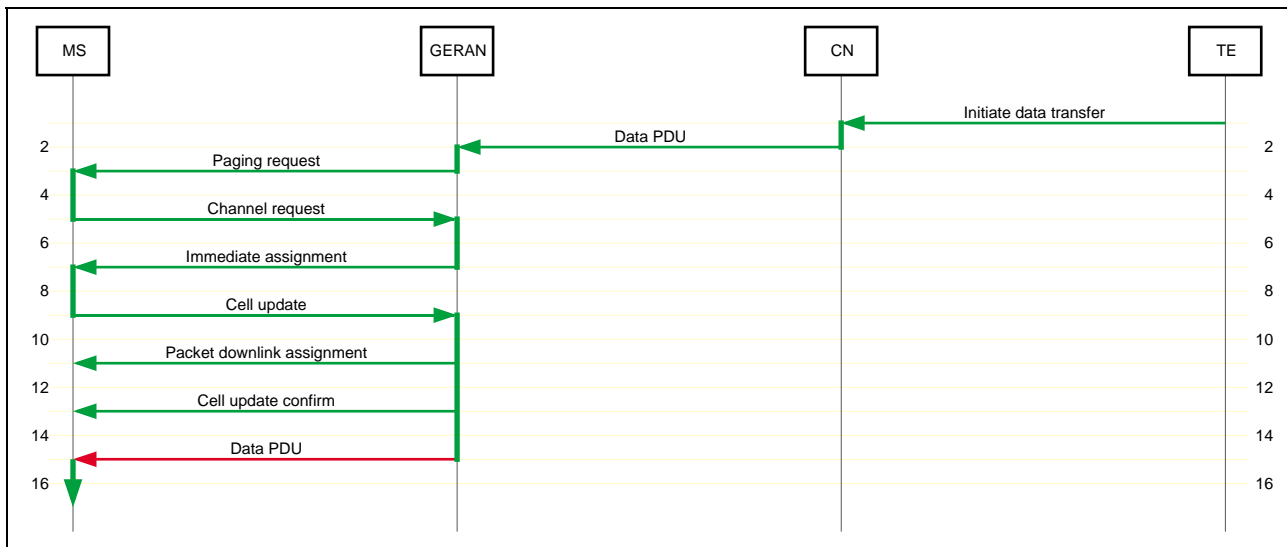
MS
GERAN
CN
TE

Initiate data transfer
2 Data PDU 2
Paging request
4 4
Channel request
6 6
Immediate assignment
8 8
Cell update
10 10
Packet downlink assignment
12 12
Cell update confirm
14 14
Data PDU
16 16